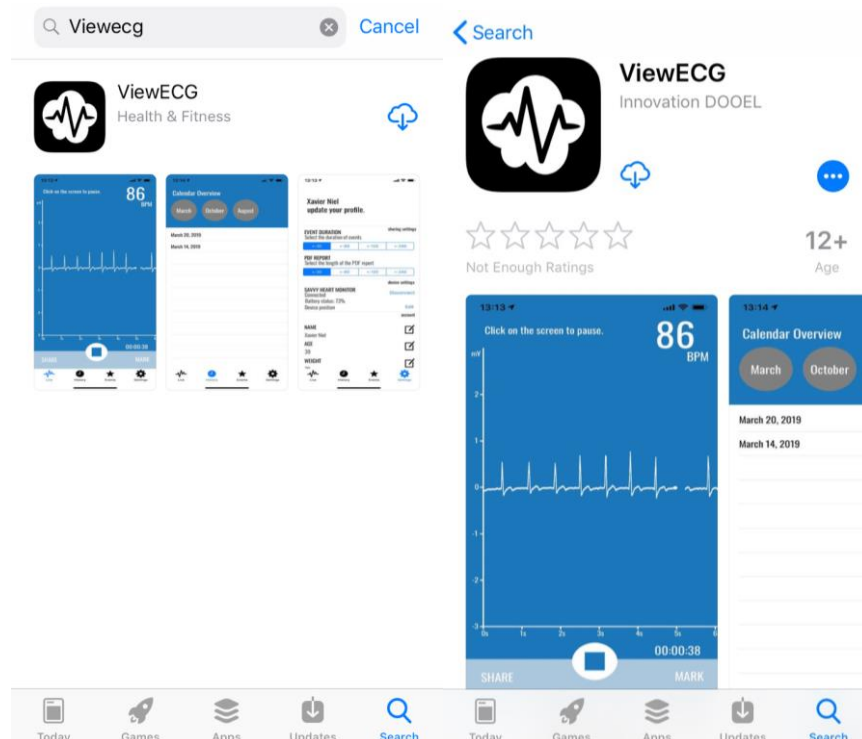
Viewecg
Cancel

ViewECG
Health & Fitness

Click on the screen to pause.
86
BPM

SHARE
MARK
00:00:38

Calendar Overview
March
October
August
March 20, 2019
March 14, 2019

Xavier Niel
update your profile.
EVENT DURATION
PDF REPORT
SAVVY HEART MONITOR
NAME
Xavier Niel
AGE
39
WEIGHT

Today
Games
Apps
Updates
Search

Search
ViewECG
Innovation DOOEL
12+
Age
Not Enough Ratings

13:13
Click on the screen to pause.
86
BPM
mV
2
1
0
-1
-2
-3
0s
1s
2s
3s
4s
5s
00:00:38
SHARE
MARK

13:14
Calendar Overview
March
October
March 20, 2019
March 14, 2019

Today
Games
Apps
Updates
Search